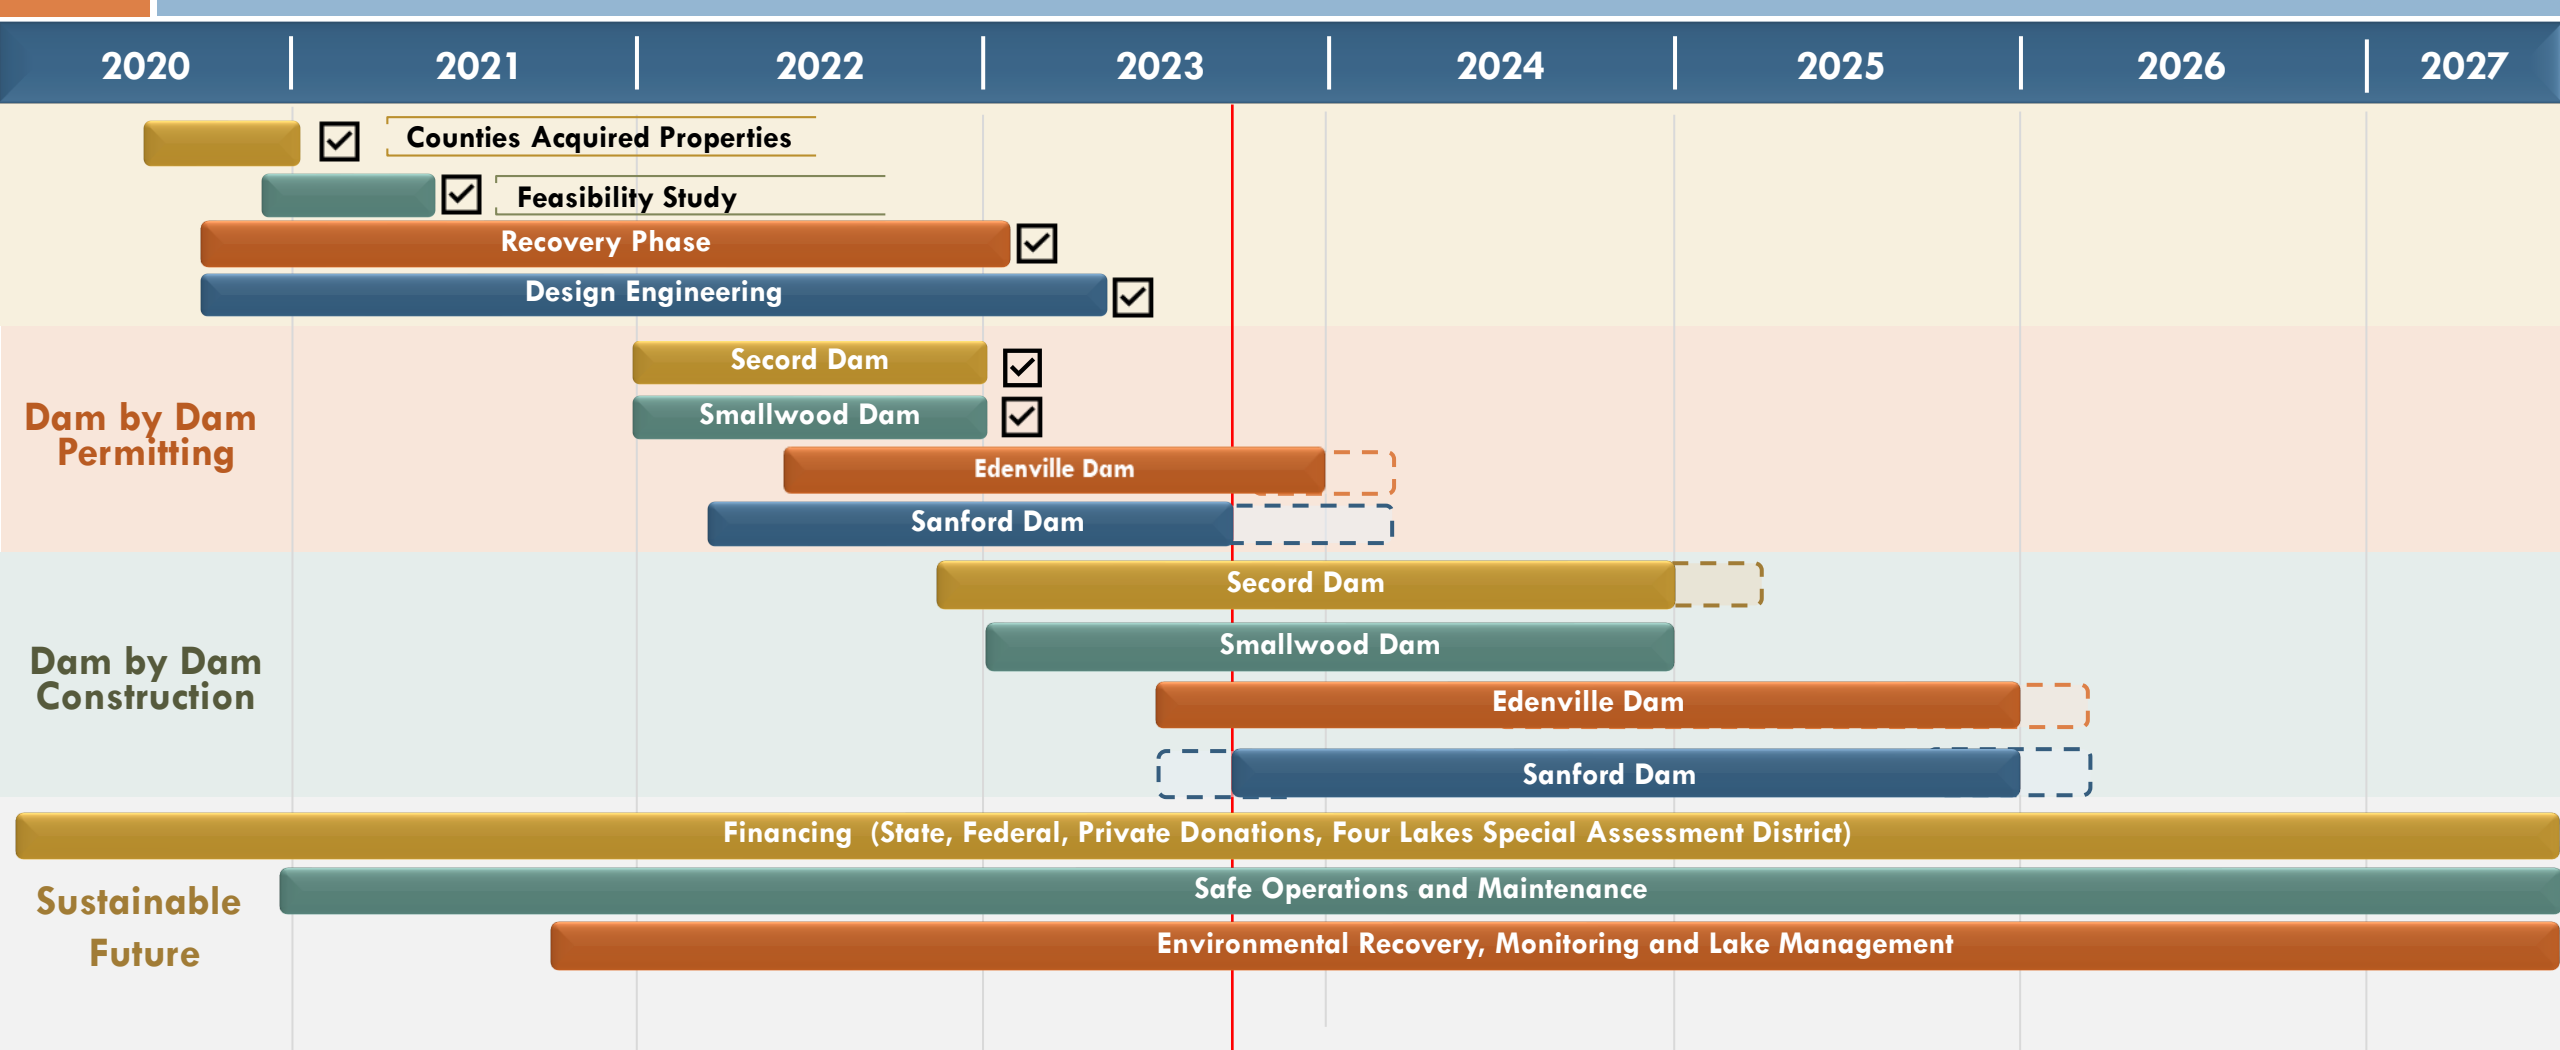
2020 2021 2022 2023 2024 2025 2026 2027

Counties Acquired Properties

Feasibility Study

Recovery Phase

Design Engineering

Dam by Dam Permitting

Secord Dam

Smallwood Dam

Edenville Dam

Sanford Dam

Dam by Dam Construction

Secord Dam

Smallwood Dam

Edenville Dam

Sanford Dam

Financing (State, Federal, Private Donations, Four Lakes Special Assessment District)

Sustainable Future

Safe Operations and Maintenance

Environmental Recovery, Monitoring and Lake Management